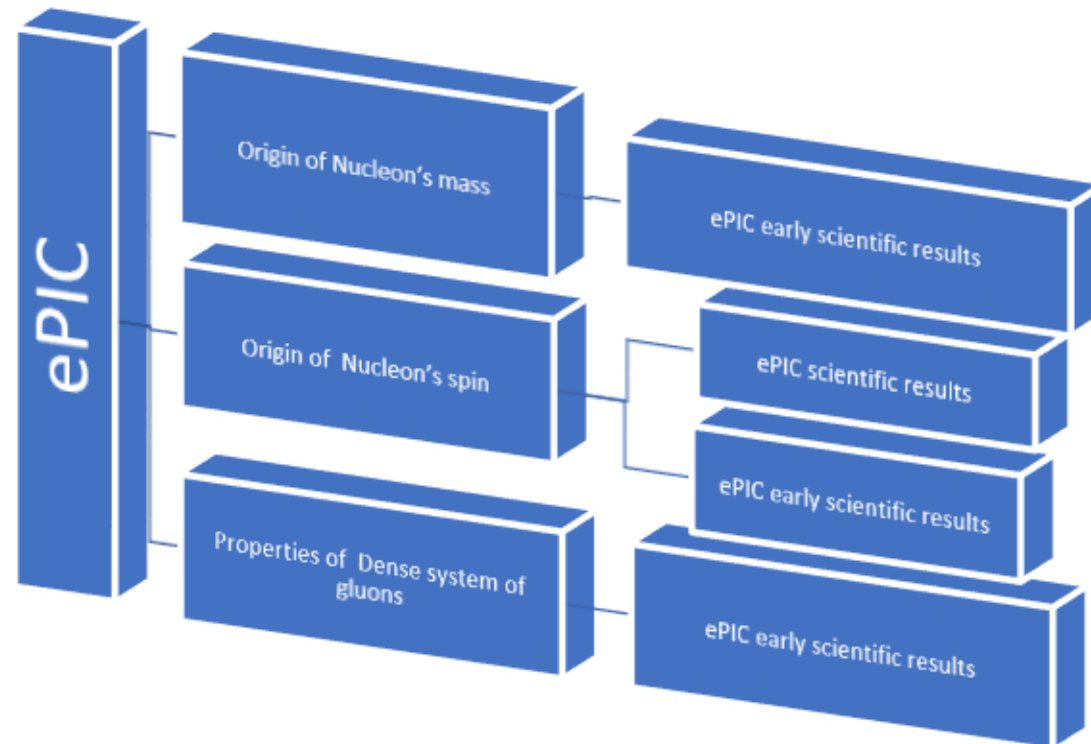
ePIC

Origin of Nucleon's mass

ePIC early scientific results

Origin of Nucleon's spin

ePIC scientific results

ePIC early scientific results

Properties of Dense system of gluons

ePIC early scientific results